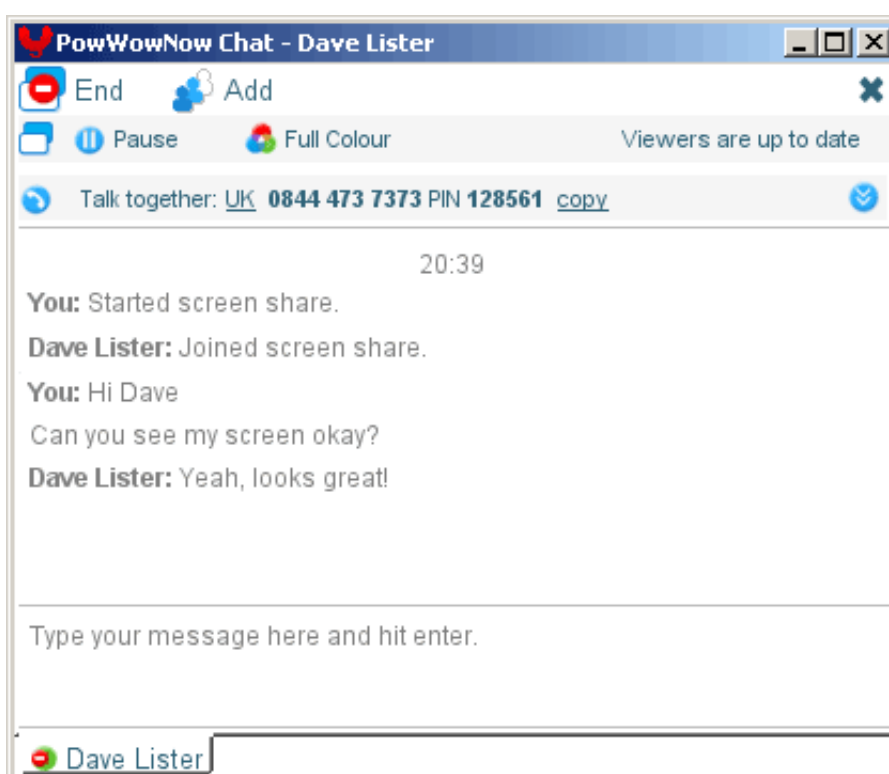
PowWowNow Chat - Dave Lister

End Add

Pause Full Colour Viewers are up to date

Talk together: UK 0844 473 7373 PIN 128561 copy

20:39

You: Started screen share.

Dave Lister: Joined screen share.

You: Hi Dave

Can you see my screen okay?

Dave Lister: Yeah, looks great!

Type your message here and hit enter.

Dave Lister